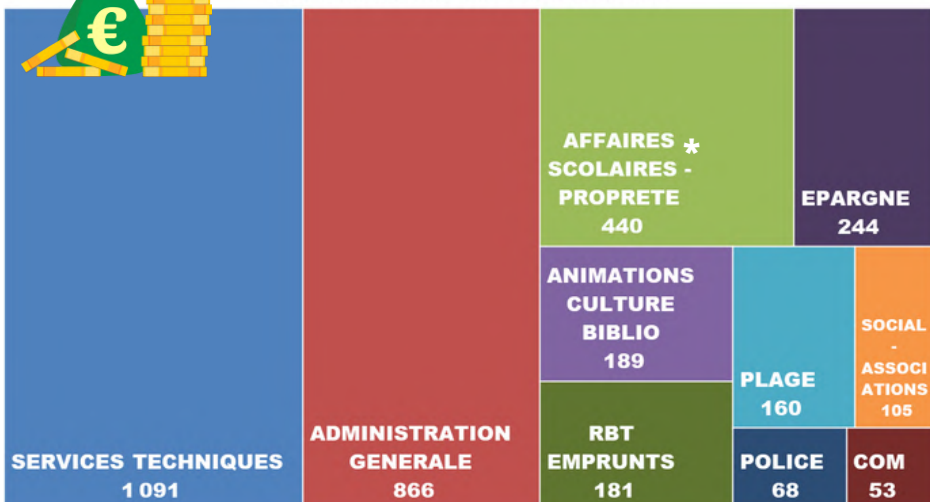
€

AFFAIRES * SCOLAIRES - PROPRETE
440

EPARGNE
244

ANIMATIONS CULTURE BIBLIO
189

PLAGE
160

SOCIAL - ASSOCIATIONS
105

SERVICES TECHNIQUES
1 091

ADMINISTRATION GENERALE
866

RBT EMPRUNTS
181

POLICE
68

COM
53